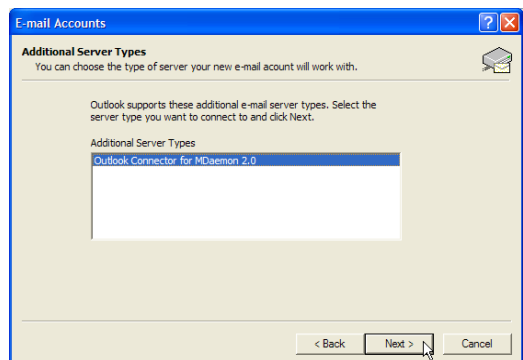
E-mail Accounts

Additional Server Types
You can choose the type of server your new e-mail account will work with.

Outlook supports these additional e-mail server types. Select the server type you want to connect to and click Next.

Additional Server Types

Outlook Connector for MDaemon 2.0

< Back

Next >

Cancel